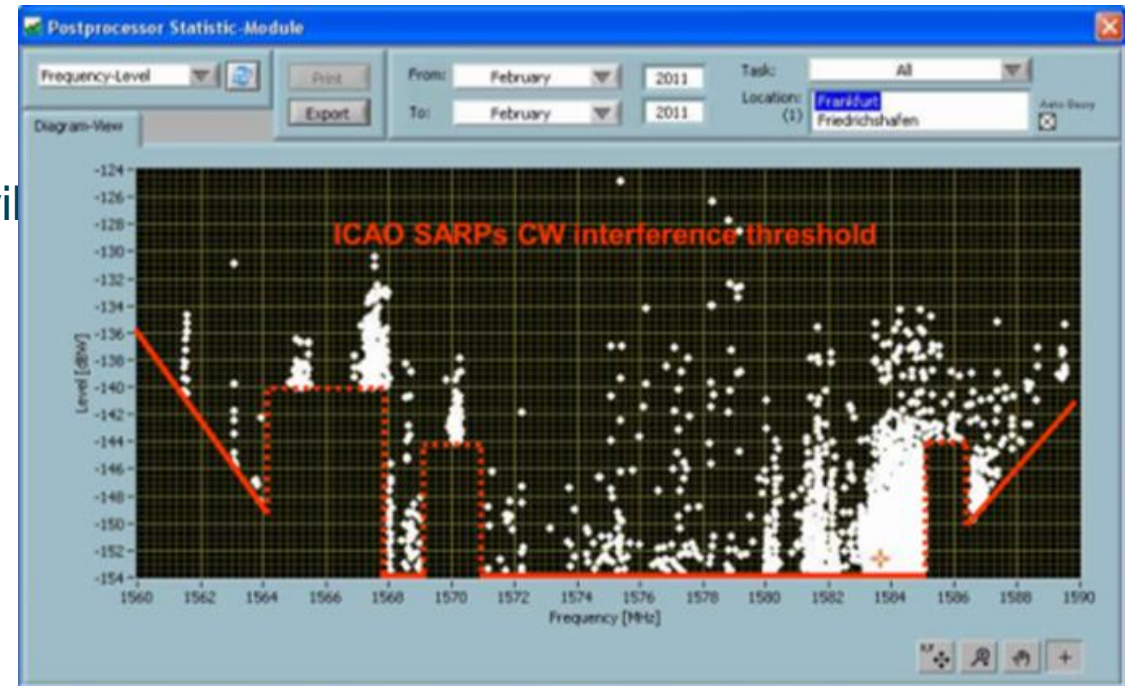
Postprocessor Statistic-Module

Frequency-Level

Print

Export

From: February 2011

To: February 2011

Task: All

Location: (1) Frankfurt Friedrichshafen

Auto Query

Diagram-View

vil

ICAO SARPs CW interference threshold

-124
-126
-128
-130
-132
-134
-136
-138
-140
-142
-144
-146
-148
-150
-152
-154

Level [dBW]

1560 1562 1564 1566 1568 1570 1572 1574 1576 1578 1580 1582 1584 1586 1588 1590

Frequency [MHz]

+